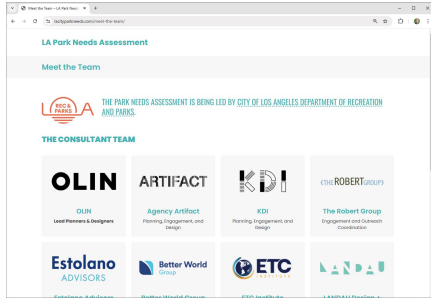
Meet the Team – LA Park Needs
laparkneeds.com/meet-the-team/

LA Park Needs Assessment

Meet the Team

REC & PARKS

THE PARK NEEDS ASSESSMENT IS BEING LED BY CITY OF LOS ANGELES DEPARTMENT OF RECREATION AND PARKS.

THE CONSULTANT TEAM

OLIN
OLIN
Lead Planners & Designers

ARTIFACT
Agency Artifact
Planning, Engagement, and Design

KDI
KDI
Planning, Engagement, and Design

THE ROBERT GROUP
The Robert Group
Engagement and Outreach Coordination

Estolano ADVISORS

Better World Group

ETC

LANDAU